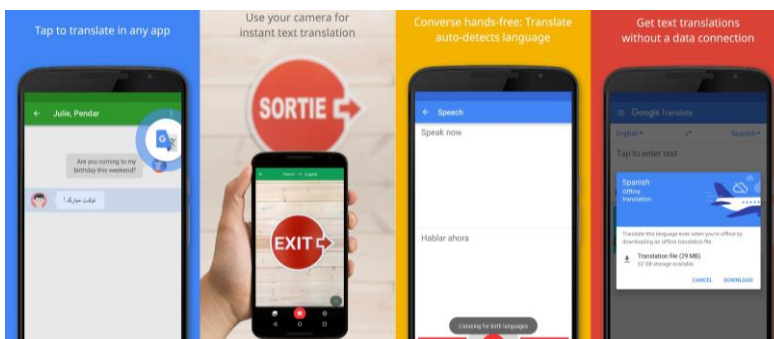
Tap to translate in any app

Julie, Pendar

Are you coming to my birthday this weekend?

تولدت مبارک !

Use your camera for instant text translation

SORTIE

French → English

EXIT

Converse hands-free: Translate auto-detects language

Speech

Speak now

Hablar ahora

Listening for both languages

Get text translations without a data connection

Google Translate

English

Spanish

Tap to enter text

Spanish Offline translation

Translate this language even when you're offline by downloading an offline translation file.

Translation file (29 MB)

32 GB storage available

CANCEL

DOWNLOAD